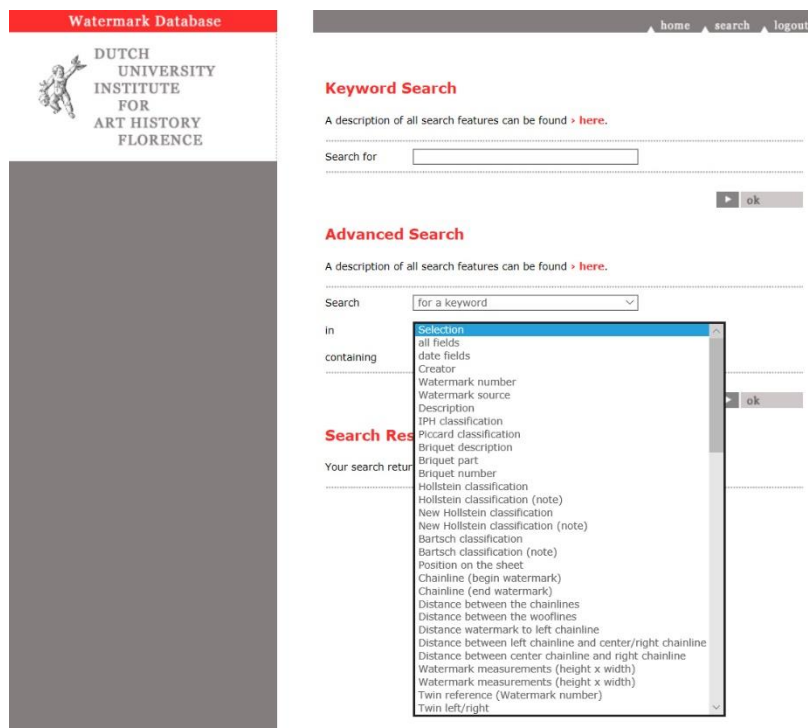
Watermark Database

DUTCH
UNIVERSITY
INSTITUTE
FOR
ART HISTORY
FLORENCE

home search logout

Keyword Search

A description of all search features can be found › here.

Search for

ok

Advanced Search

A description of all search features can be found › here.

Search for a keyword

in

containing

ok

Search Res

Your search retur

Selection
all fields
date fields
Creator
Watermark number
Watermark source
Description
IPH classification
Piccard classification
Briquet description
Briquet part
Briquet number
Hollstein classification
Hollstein classification (note)
New Hollstein classification
New Hollstein classification (note)
Bartsch classification
Bartsch classification (note)
Position on the sheet
Chainline (begin watermark)
Chainline (end watermark)
Distance between the chainlines
Distance between the wooflines
Distance watermark to left chainline
Distance between left chainline and center/right chainline
Distance between center chainline and right chainline
Watermark measurements (height x width)
Watermark measurements (height x width)
Twin reference (Watermark number)
Twin left/right